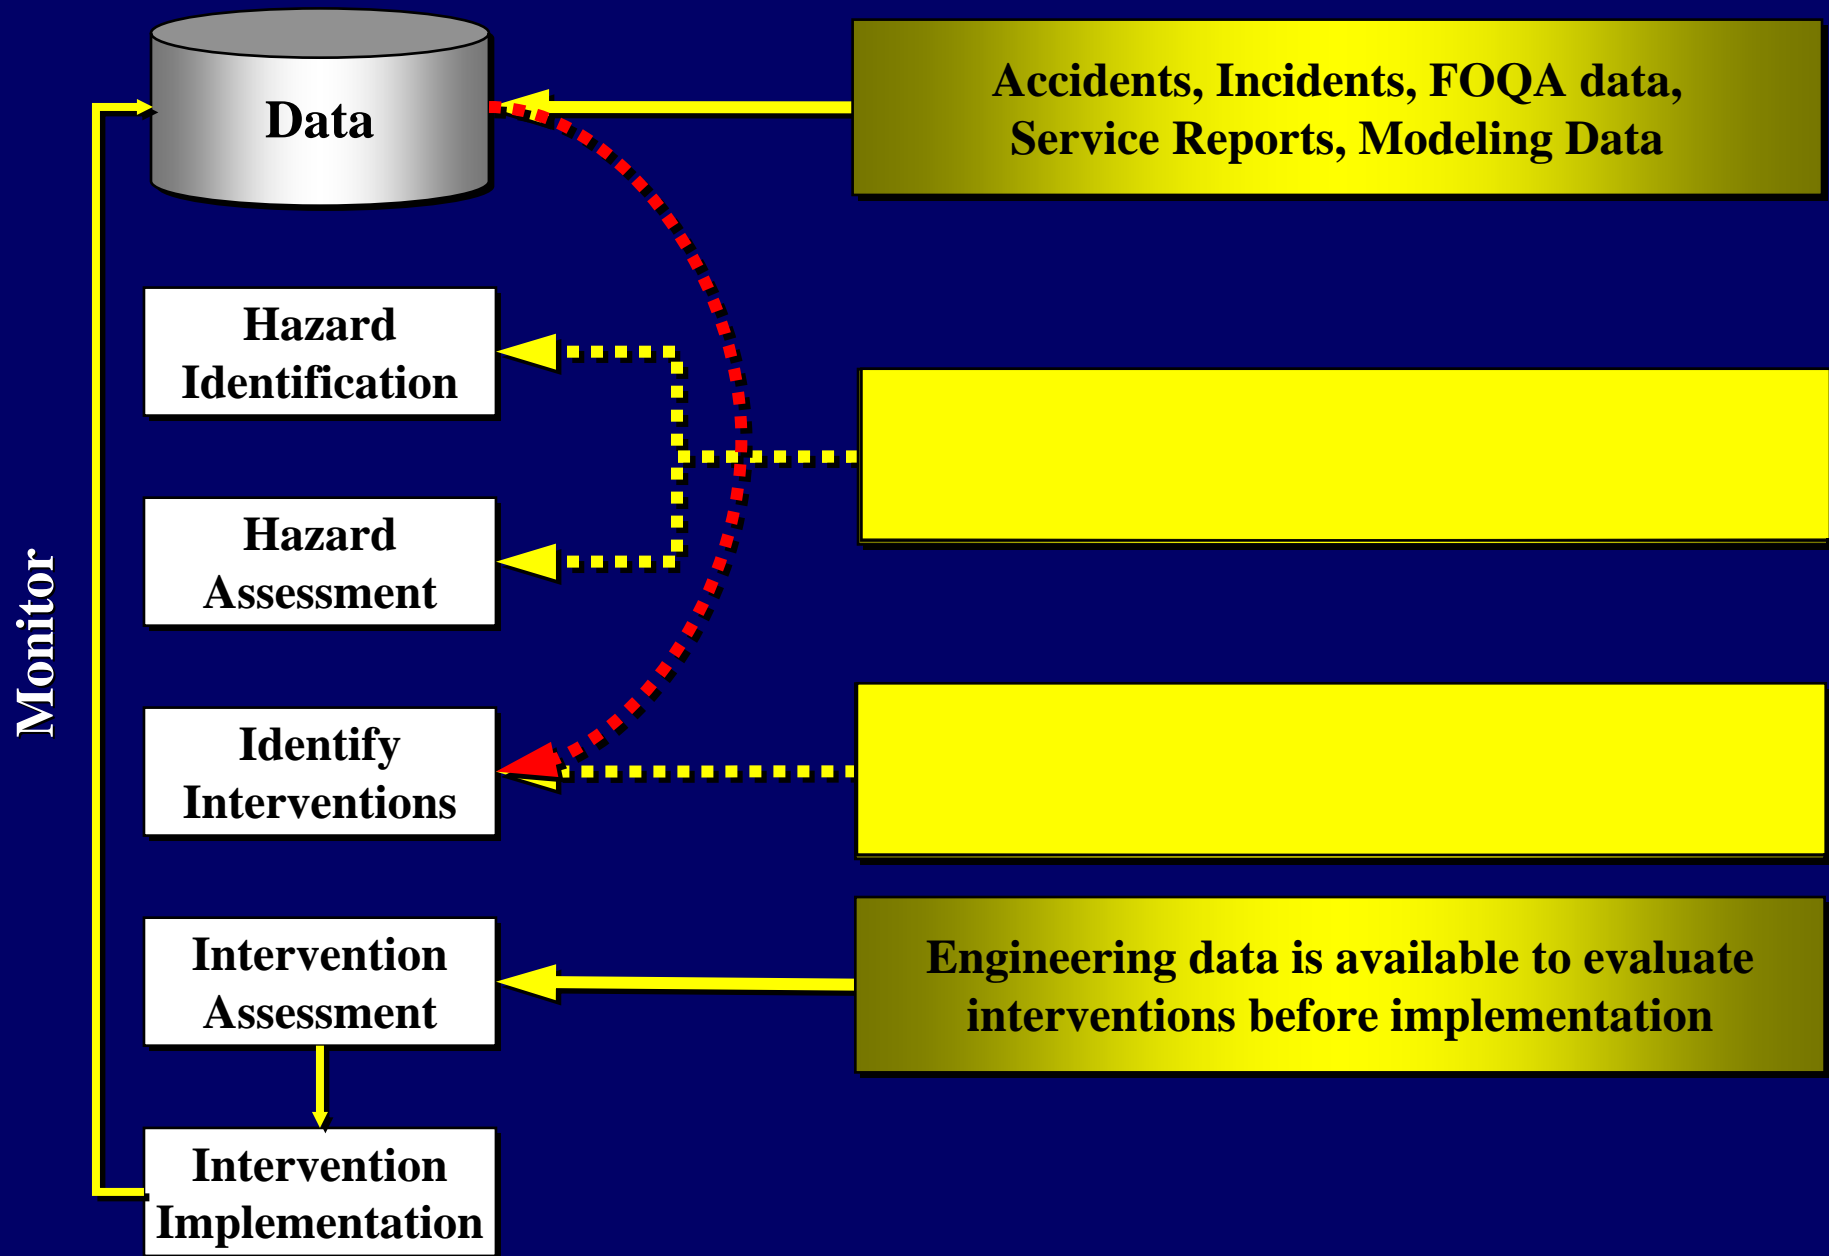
Data

Accidents, Incidents, FOQA data, Service Reports, Modeling Data

Hazard Identification

Hazard Assessment

Identify Interventions

Intervention Assessment

Engineering data is available to evaluate interventions before implementation

Intervention Implementation

Monitor